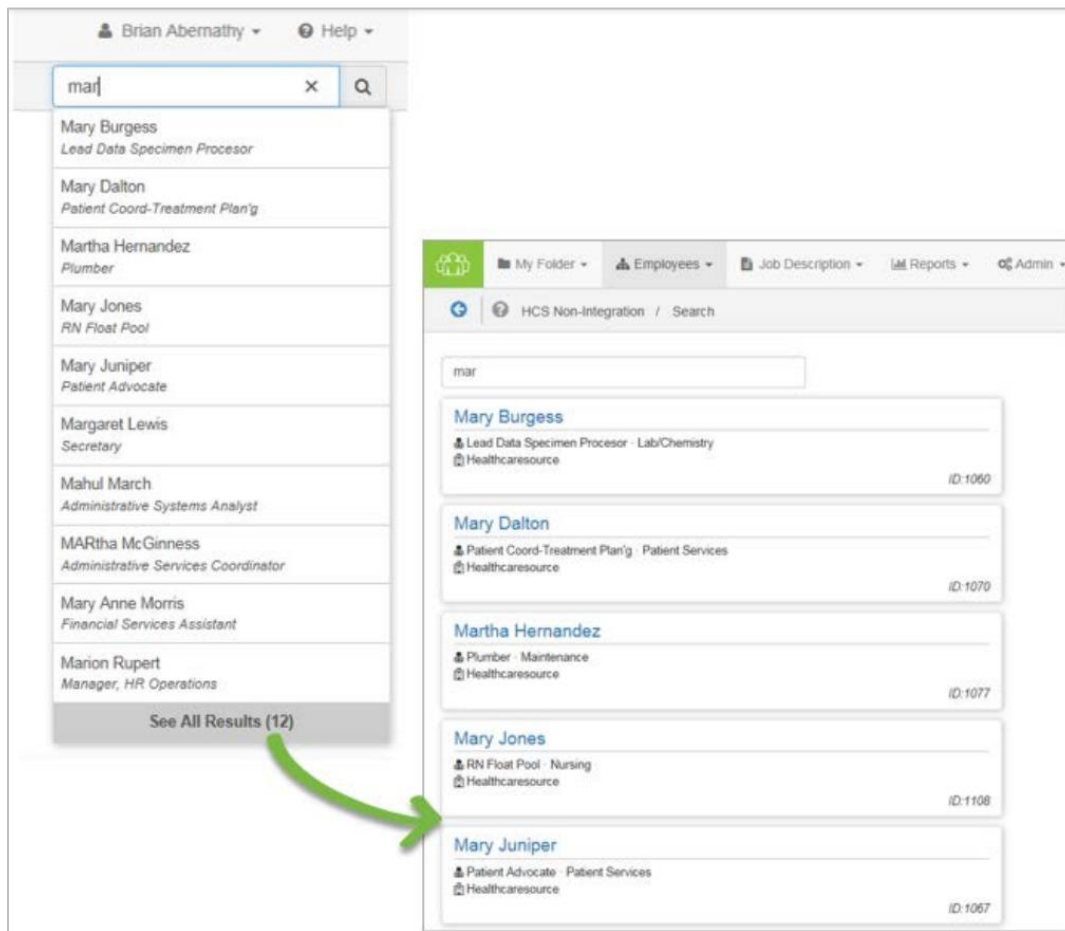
Brian Abernathy ▾ Help ▾

mar

Mary Burgess
Lead Data Specimen Procesor

Mary Dalton
Patient Coord-Treatment Plan'g

Martha Hernandez
Plumber

Mary Jones
RN Float Pool

Mary Juniper
Patient Advocate

Margaret Lewis
Secretary

Mahul March
Administrative Systems Analyst

MARtha McGinness
Administrative Services Coordinator

Mary Anne Morris
Financial Services Assistant

Marion Rupert
Manager, HR Operations

See All Results (12)

My Folder ▾ Employees ▾ Job Description ▾ Reports ▾ Admin ▾

HCS Non-Integration / Search

mar

Mary Burgess
Lead Data Specimen Procesor · Lab/Chemistry
Healthcaresource
ID:1060

Mary Dalton
Patient Coord-Treatment Plan'g · Patient Services
Healthcaresource
ID:1070

Martha Hernandez
Plumber · Maintenance
Healthcaresource
ID:1077

Mary Jones
RN Float Pool · Nursing
Healthcaresource
ID:1108

Mary Juniper
Patient Advocate · Patient Services
Healthcaresource
ID:1067